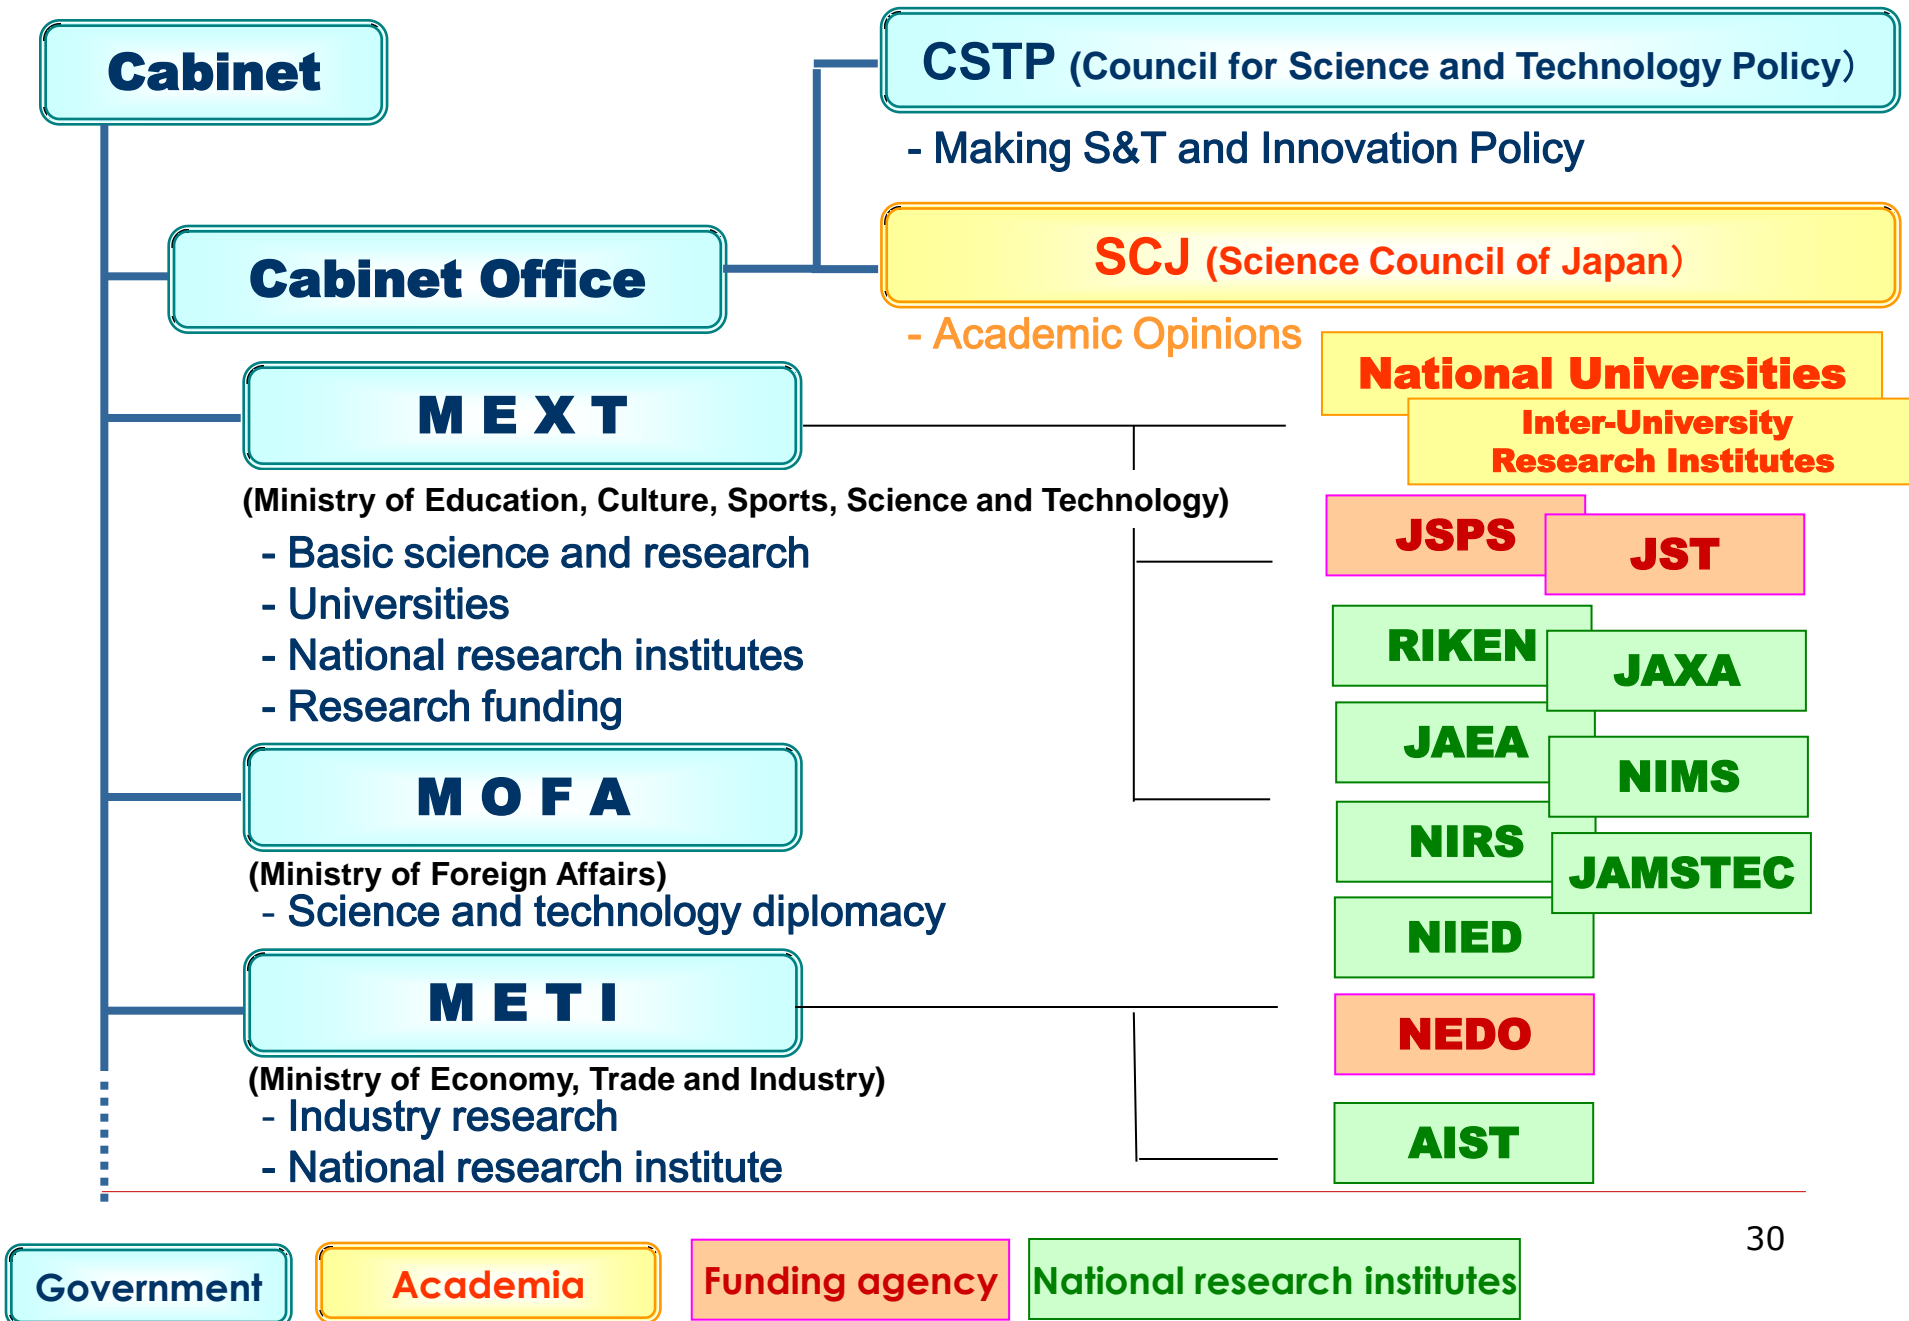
Cabinet

CSTP (Council for Science and Technology Policy)

- Making S&T and Innovation Policy

Cabinet Office

SCJ (Science Council of Japan)

- Academic Opinions

National Universities

Inter-University Research Institutes

M E X T

(Ministry of Education, Culture, Sports, Science and Technology)

- Basic science and research
- Universities
- National research institutes
- Research funding

JSPS

JST

RIKEN

JAXA

JAEA

NIMS

M O F A

NIRS

JAMSTEC

(Ministry of Foreign Affairs)

- Science and technology diplomacy

NIED

M E T I

NEDO

(Ministry of Economy, Trade and Industry)

- Industry research
- National research institute

AIST

30

Government

Academia

Funding agency

National research institutes